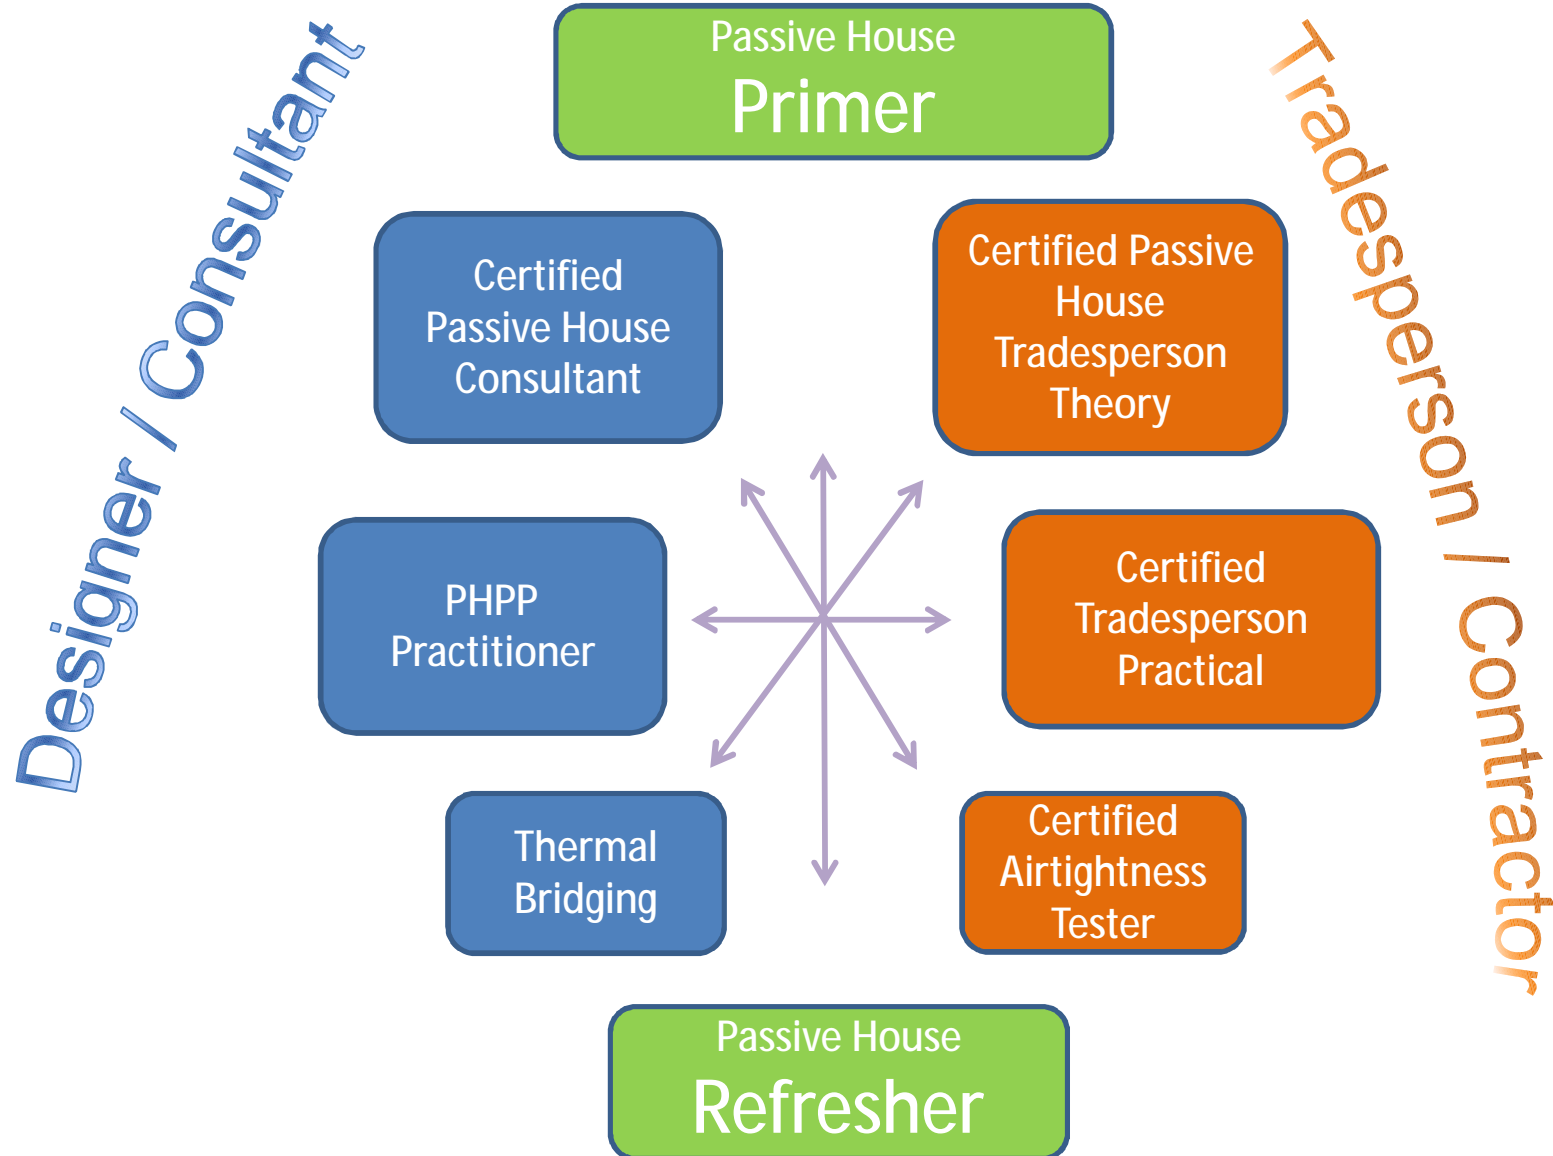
Designer / Consultant

Passive House
Primer

Tradesperson / Contractor

Certified Passive House Consultant

Certified Passive House Tradesperson Theory

PHPP Practitioner

Certified Tradesperson Practical

Thermal Bridging

Certified Airtightness Tester

Passive House
Refresher